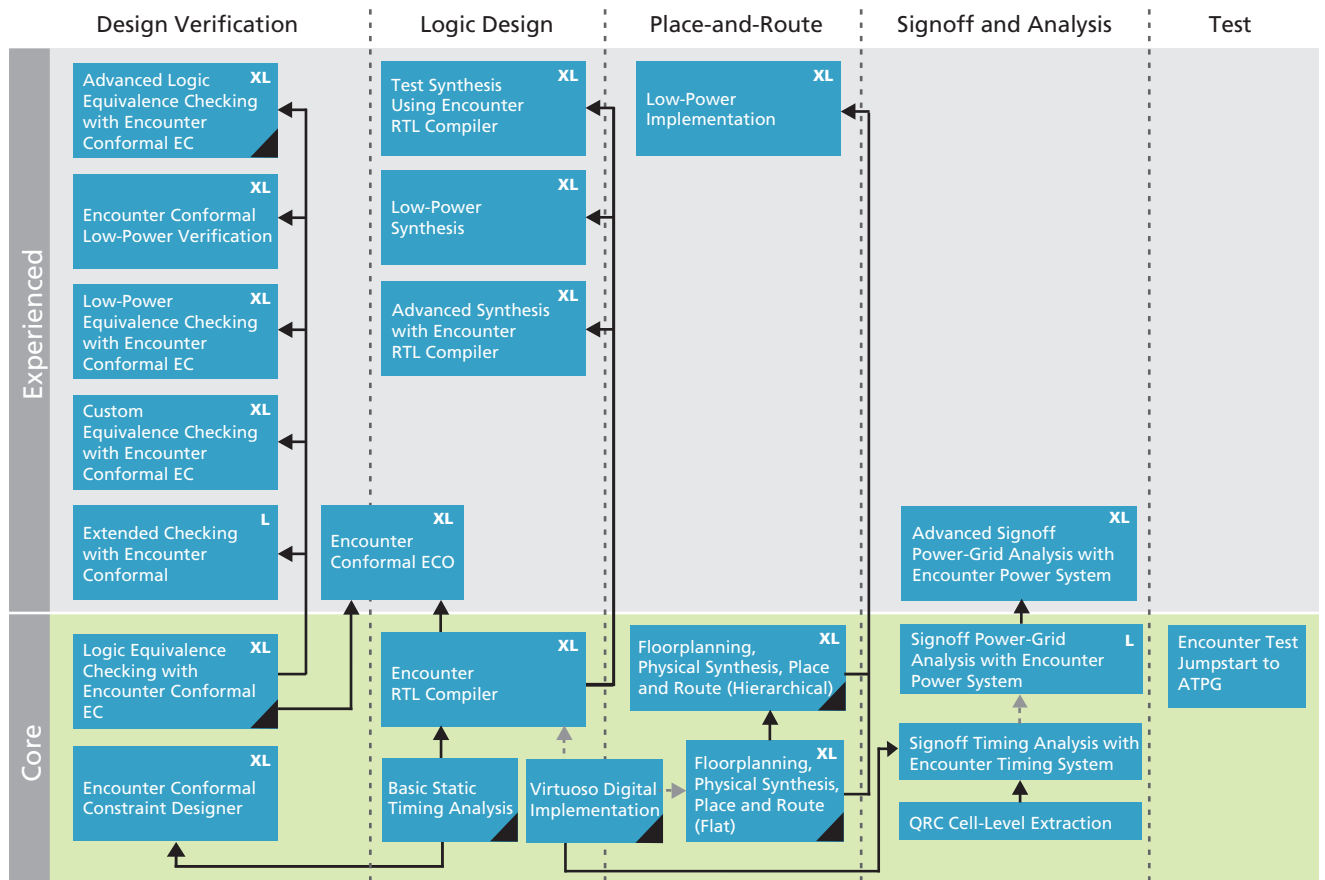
Design Verification | Logic Design | Place-and-Route | Signoff and Analysis | Test

Experienced

Advanced Logic Equivalence Checking with Encounter Conformal EC XL

Encounter Conformal Low-Power Verification XL

Low-Power Equivalence Checking with Encounter Conformal EC XL

Custom Equivalence Checking with Encounter Conformal EC XL

Extended Checking with Encounter Conformal L

Encounter Conformal ECO XL

Test Synthesis Using Encounter RTL Compiler XL

Low-Power Synthesis XL

Advanced Synthesis with Encounter RTL Compiler XL

Low-Power Implementation XL

Advanced Signoff Power-Grid Analysis with Encounter Power System XL

Core

Logic Equivalence Checking with Encounter Conformal EC XL

Encounter Conformal Constraint Designer XL

Encounter RTL Compiler XL

Basic Static Timing Analysis

Virtuoso Digital Implementation

Floorplanning, Physical Synthesis, Place and Route (Hierarchical) XL

Floorplanning, Physical Synthesis, Place and Route (Flat) XL

Signoff Power-Grid Analysis with Encounter Power System L

Signoff Timing Analysis with Encounter Timing System

QRC Cell-Level Extraction

Encounter Test Jumpstart to ATPG